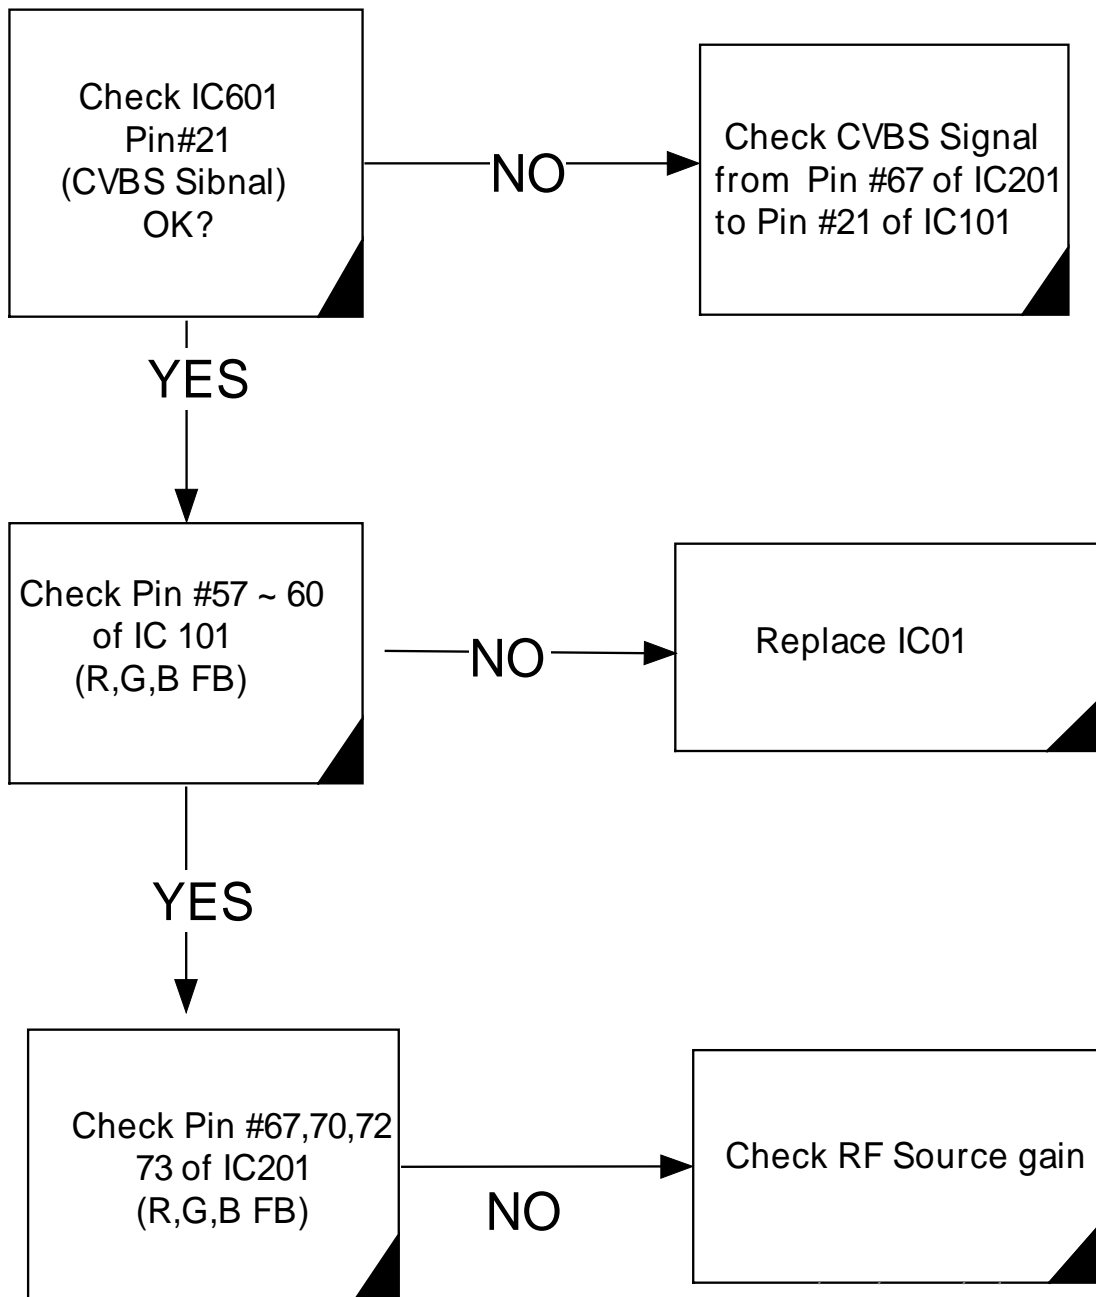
Check IC601
Pin#21
(CVBS Sibnal)
OK?

NO

Check CVBS Signal
from Pin #67 of IC201
to Pin #21 of IC101

YES

Check Pin #57 ~ 60
of IC 101
(R,G,B FB)

NO

Replace IC01

YES

Check Pin #67,70,72
73 of IC201
(R,G,B FB)

NO

Check RF Source gain